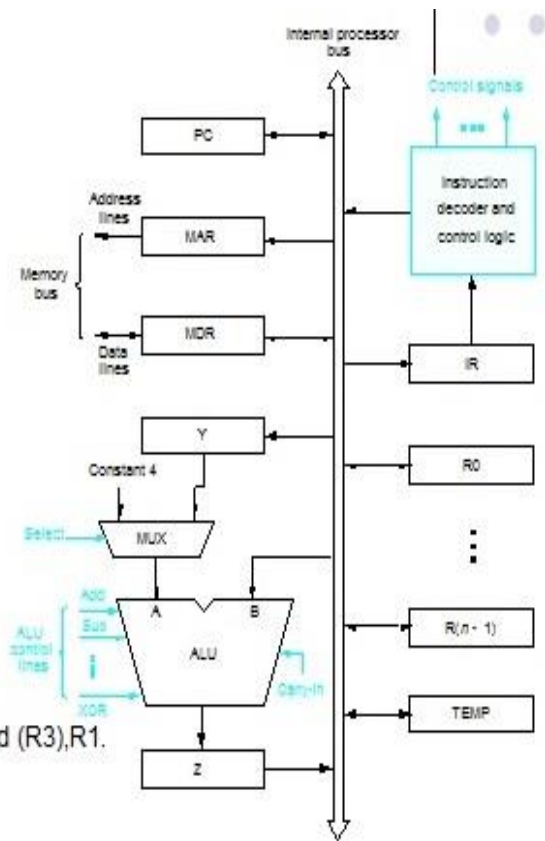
Internal processor bus

Control signals

PC

Instruction decoder and control logic

Address lines

MAR

Memory bus

MDR

Data lines

IR

Y

R0

Constant 4

Select

MUX

A

B

Add

Sub

ALU control lines

ALU

Carry-in

XOR

R(n - 1)

TEMP

d (R3),R1.

Z